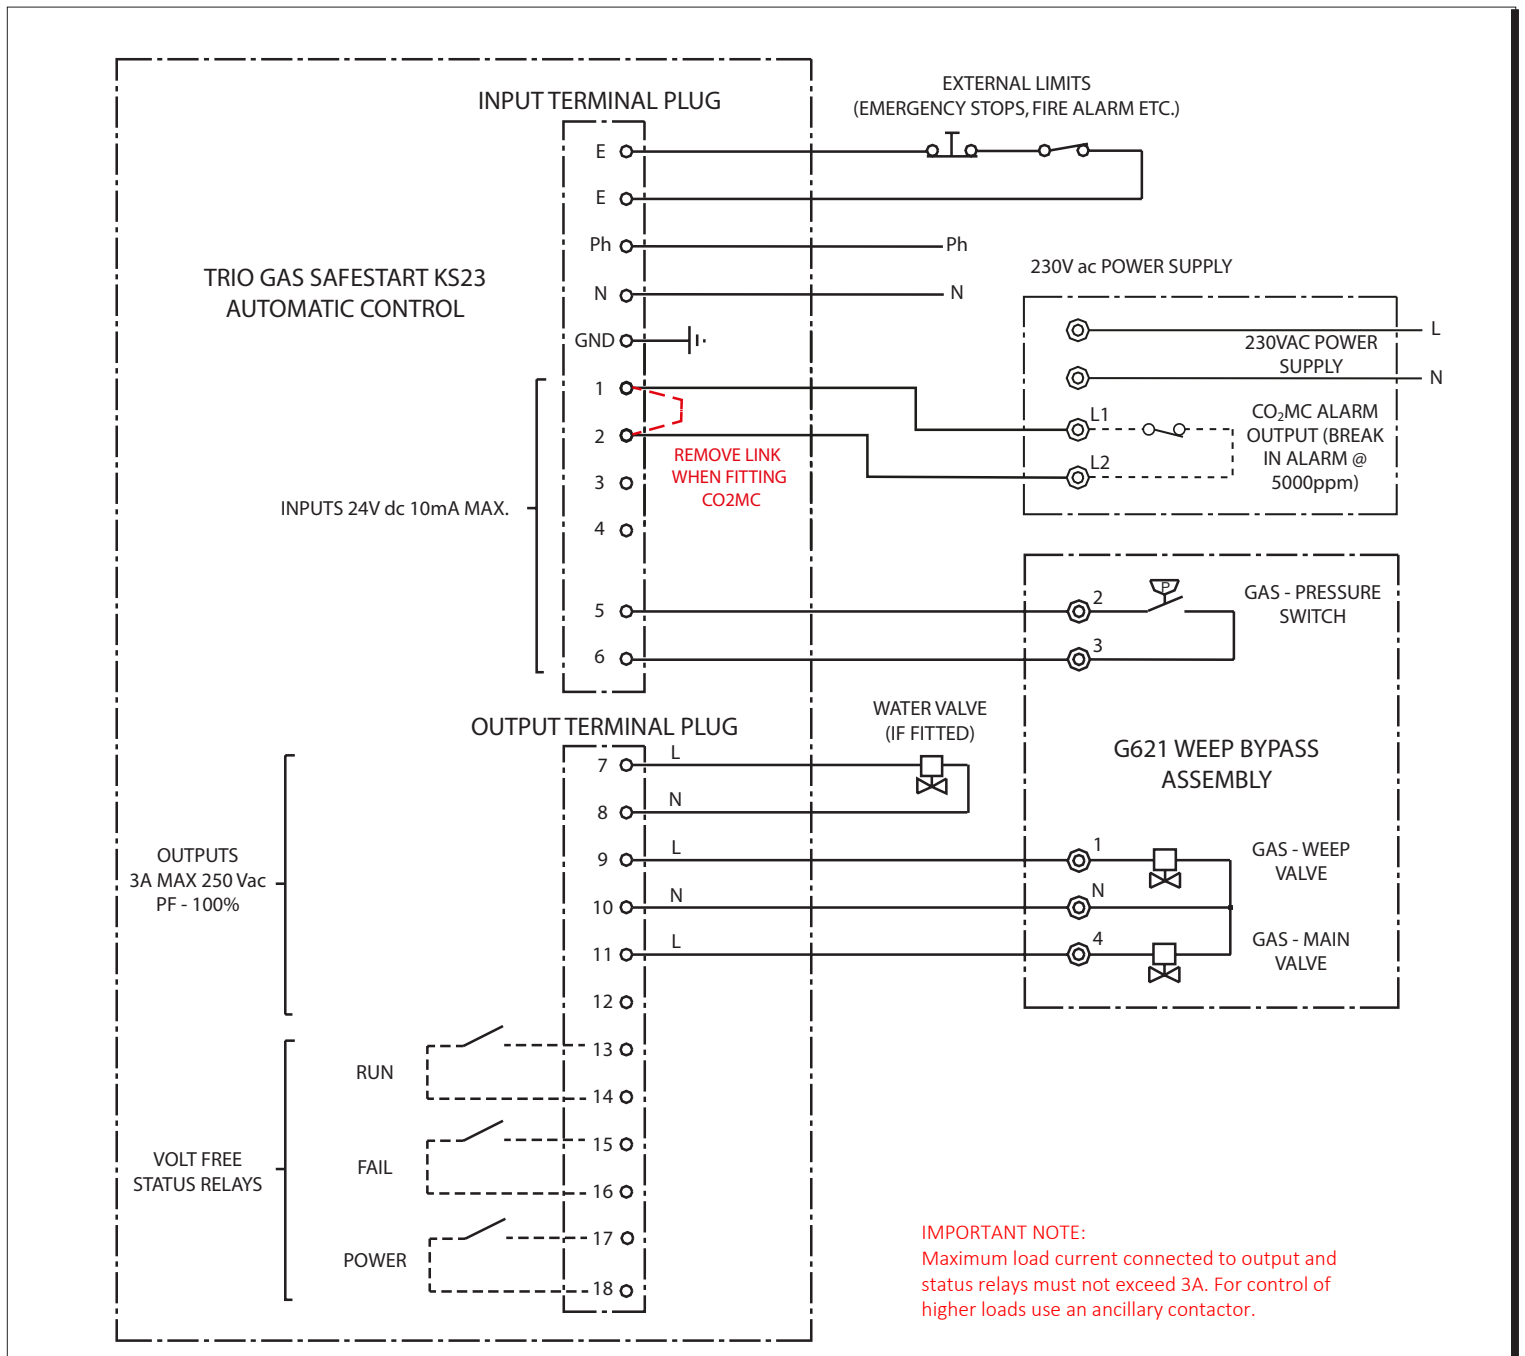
INPUT TERMINAL PLUG

EXTERNAL LIMITS
(EMERGENCY STOPS, FIRE ALARM ETC.)

E
E
Ph
Ph
N
N
GND
1
2
3
4
5
6

TRIO GAS SAFESTART KS23
AUTOMATIC CONTROL

230V ac POWER SUPPLY

L
230VAC POWER SUPPLY
N

L1
L2
$CO_2$MC ALARM OUTPUT (BREAK IN ALARM @ 5000ppm)

REMOVE LINK WHEN FITTING CO2MC

INPUTS 24V dc 10mA MAX.

2
3
P
GAS - PRESSURE SWITCH

OUTPUT TERMINAL PLUG

WATER VALVE
(IF FITTED)

G621 WEEP BYPASS ASSEMBLY

7 L
8 N
9 L
10 N
11 L
12
13
14
15
16
17
18

OUTPUTS
3A MAX 250 Vac
PF - 100%

1
N
4
GAS - WEEP VALVE
GAS - MAIN VALVE

RUN
FAIL
POWER

VOLT FREE
STATUS RELAYS

IMPORTANT NOTE:
Maximum load current connected to output and status relays must not exceed 3A. For control of higher loads use an ancillary contactor.